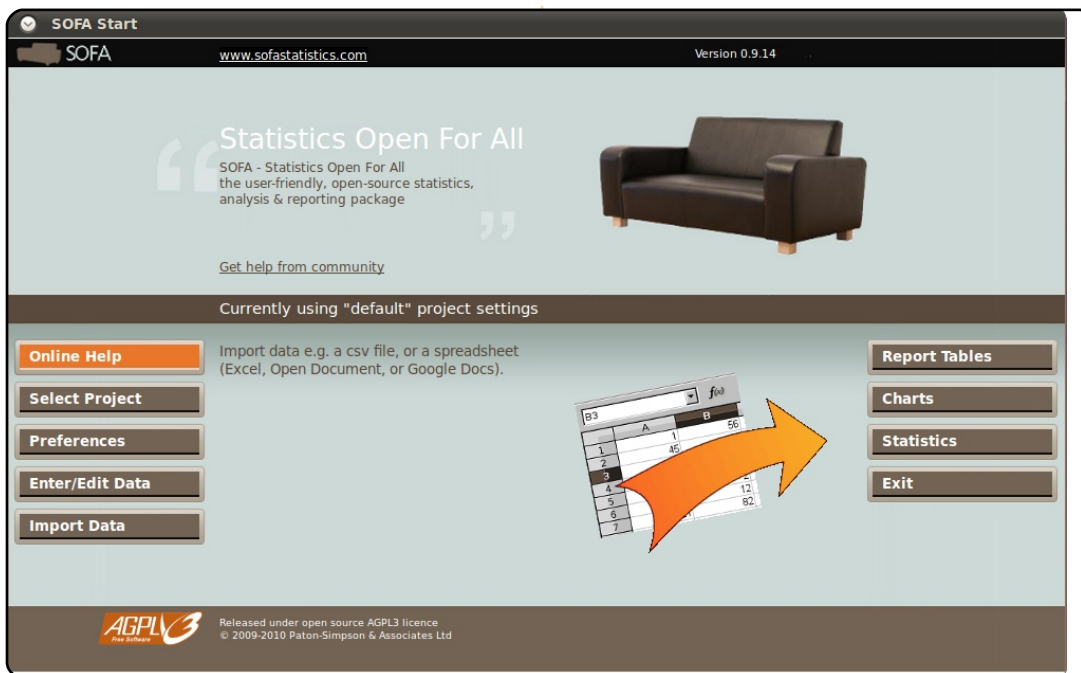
SOFA Start

SOFA www.sofastatistics.com Version 0.9.14

Statistics Open For All

SOFA - Statistics Open For All
the user-friendly, open-source statistics, analysis & reporting package

Get help from community

Currently using "default" project settings

Online Help

Select Project

Preferences

Enter/Edit Data

Import Data

Import data e.g. a csv file, or a spreadsheet (Excel, Open Document, or Google Docs).

| | A | B |
|---|---|---|
| 1 | 1 | 56 |
| 2 | 45 | |
| 3 | | |
| 4 | | 2 |
| 5 | | 12 |
| 6 | | 82 |
| 7 | | |

B3

Report Tables

Charts

Statistics

Exit

AGPLv3 Free Software

Released under open source AGPL3 licence
© 2009-2010 Paton-Simpson & Associates Ltd